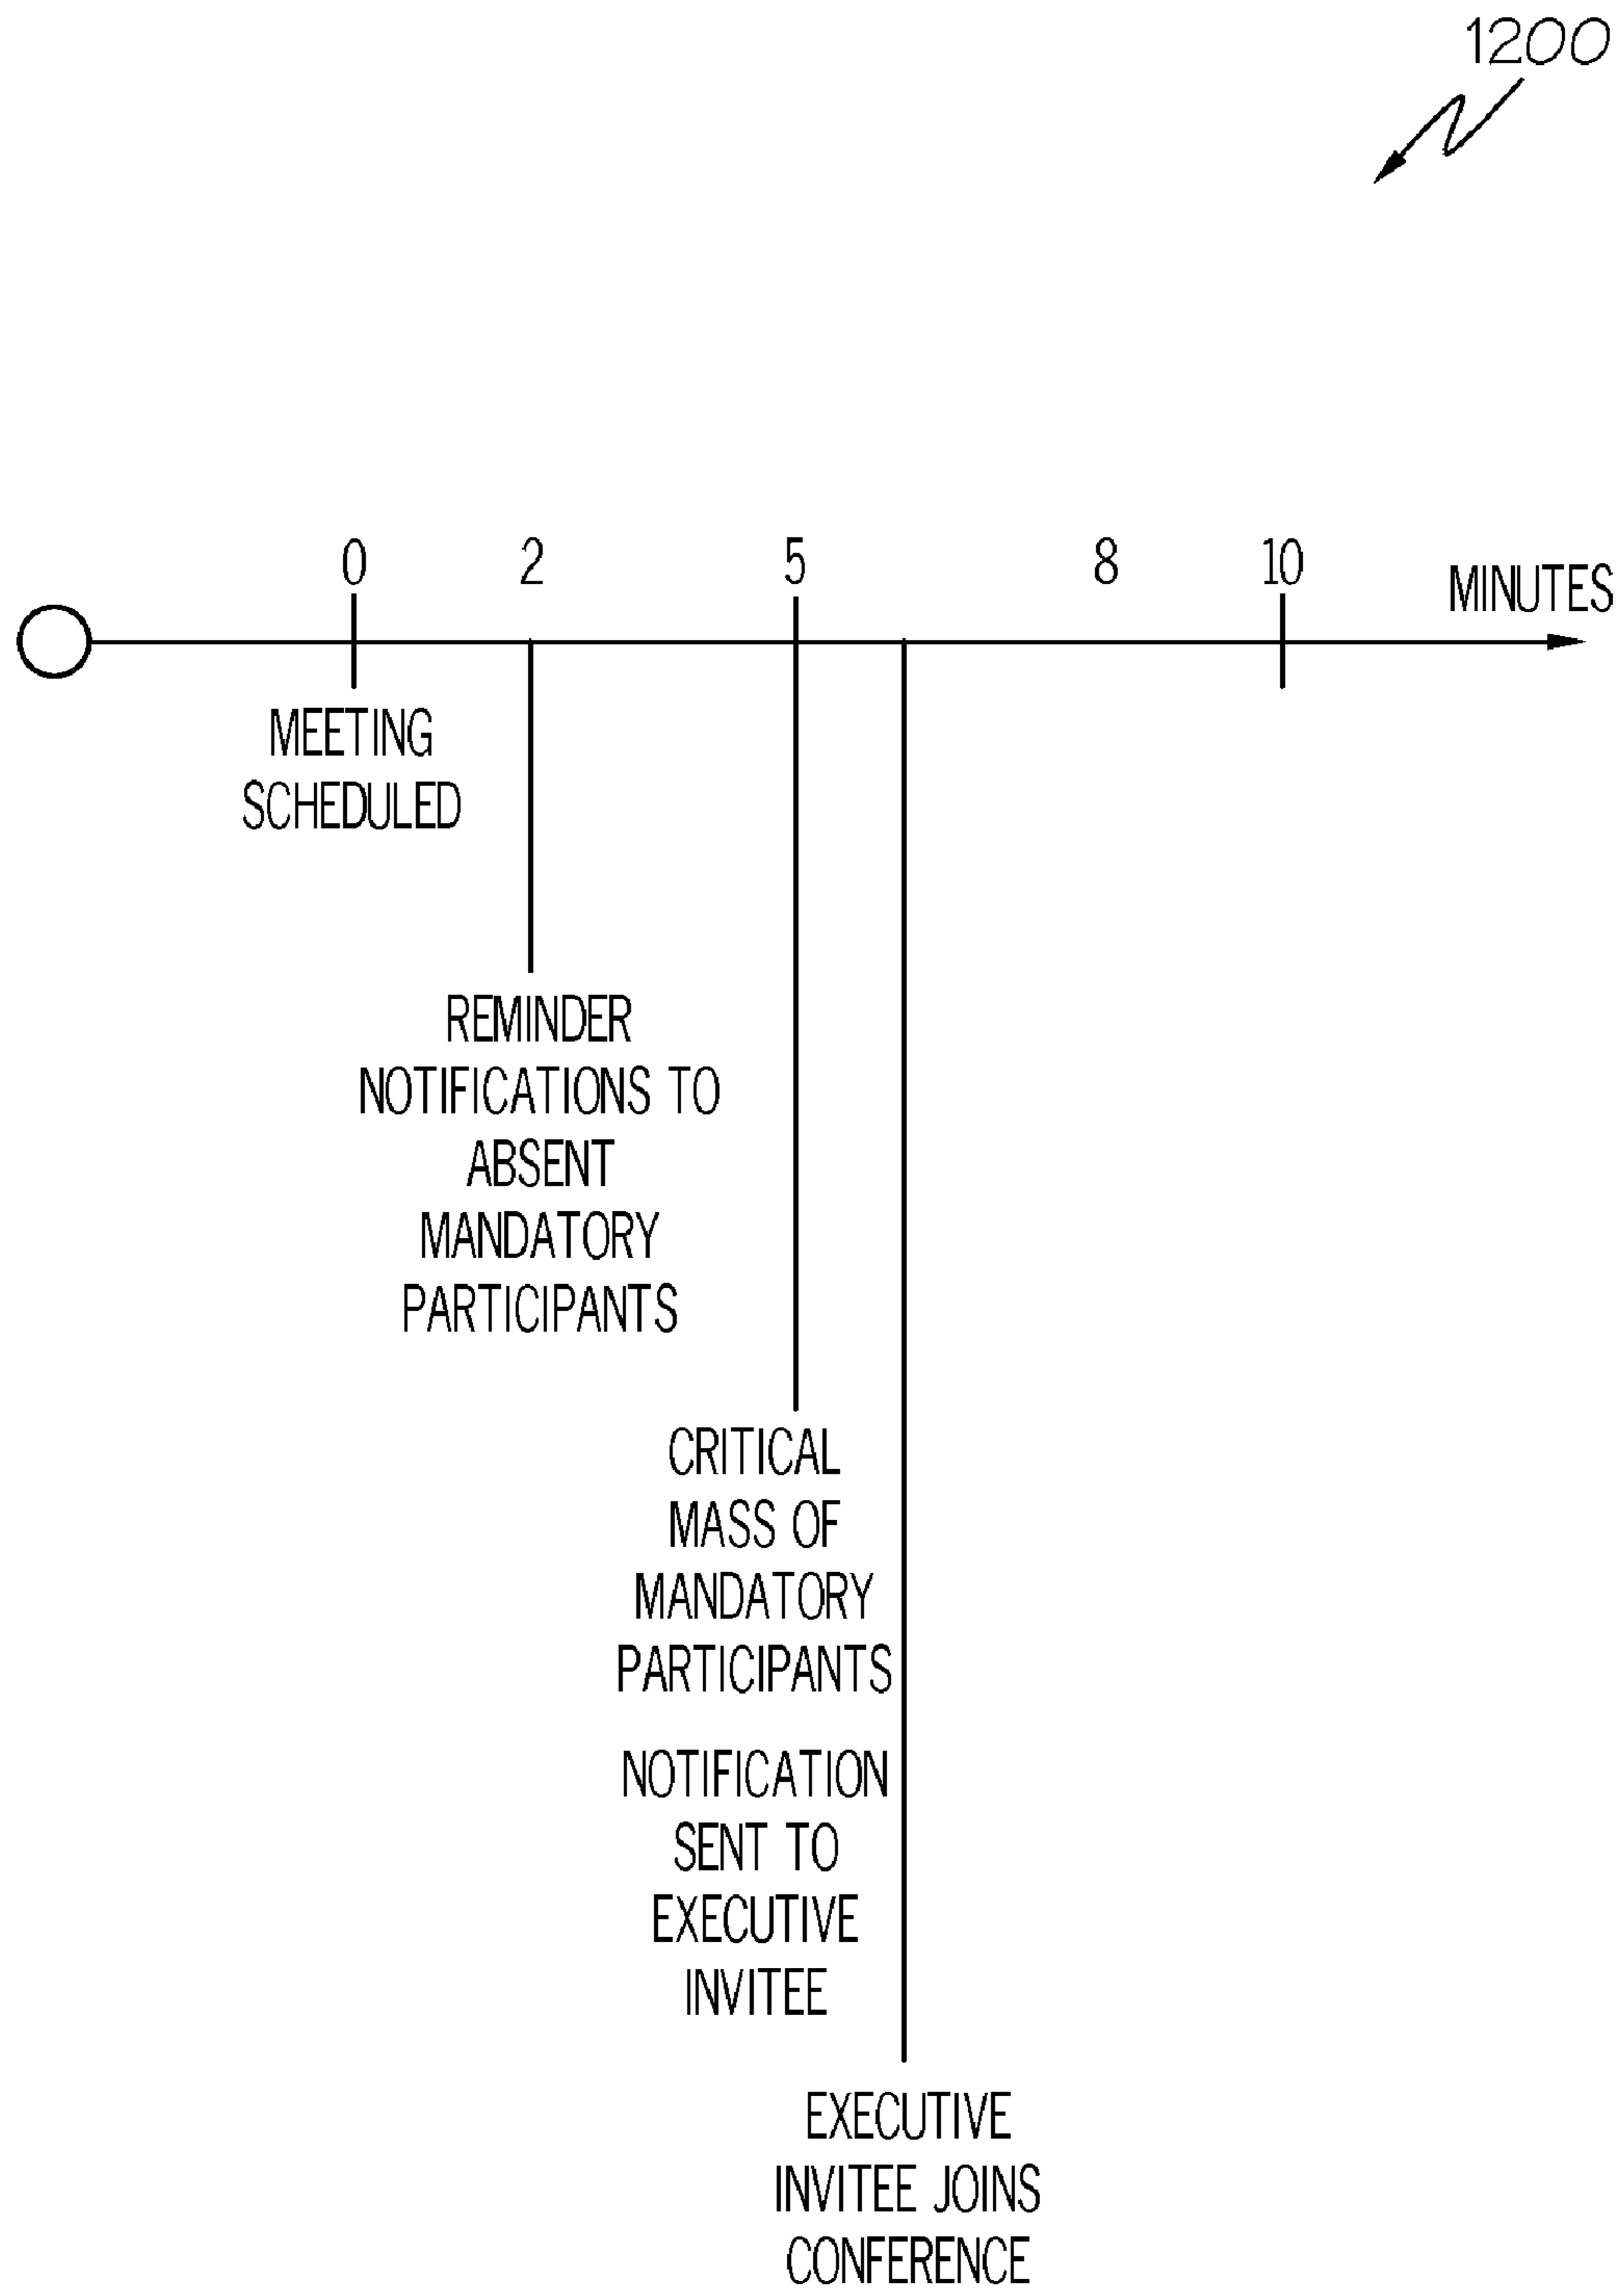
1200

0
2
5
8
10
MINUTES

MEETING SCHEDULED

REMINDER NOTIFICATIONS TO ABSENT MANDATORY PARTICIPANTS

CRITICAL MASS OF MANDATORY PARTICIPANTS

NOTIFICATION SENT TO EXECUTIVE INVITEE

EXECUTIVE INVITEE JOINS CONFERENCE